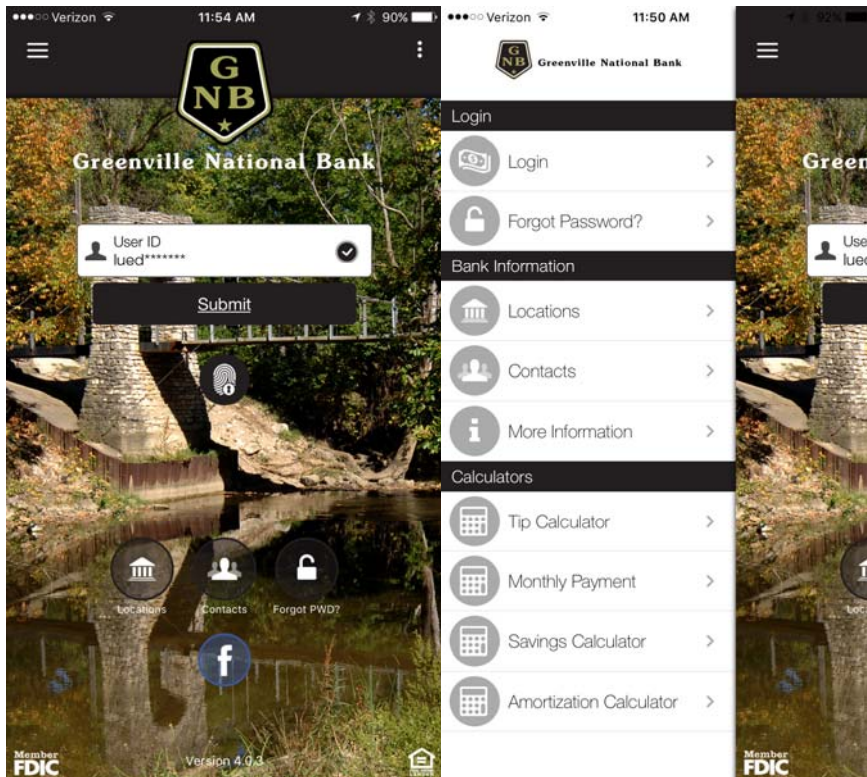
●●●○○ Verizon 11:54 AM 90%

G
NB

Greenville National Bank

User ID
lued*******

Submit

Locations Contacts Forgot PWD?

f

Member FDIC

Version 4.0.3

●●●○○ Verizon 11:50 AM

G
NB
Greenville National Bank

Login

Login >

Forgot Password? >

Bank Information

Locations >

Contacts >

More Information >

Calculators

Tip Calculator >

Monthly Payment >

Savings Calculator >

Amortization Calculator >

92%

Green

Use
luec

Loc

Member FDIC